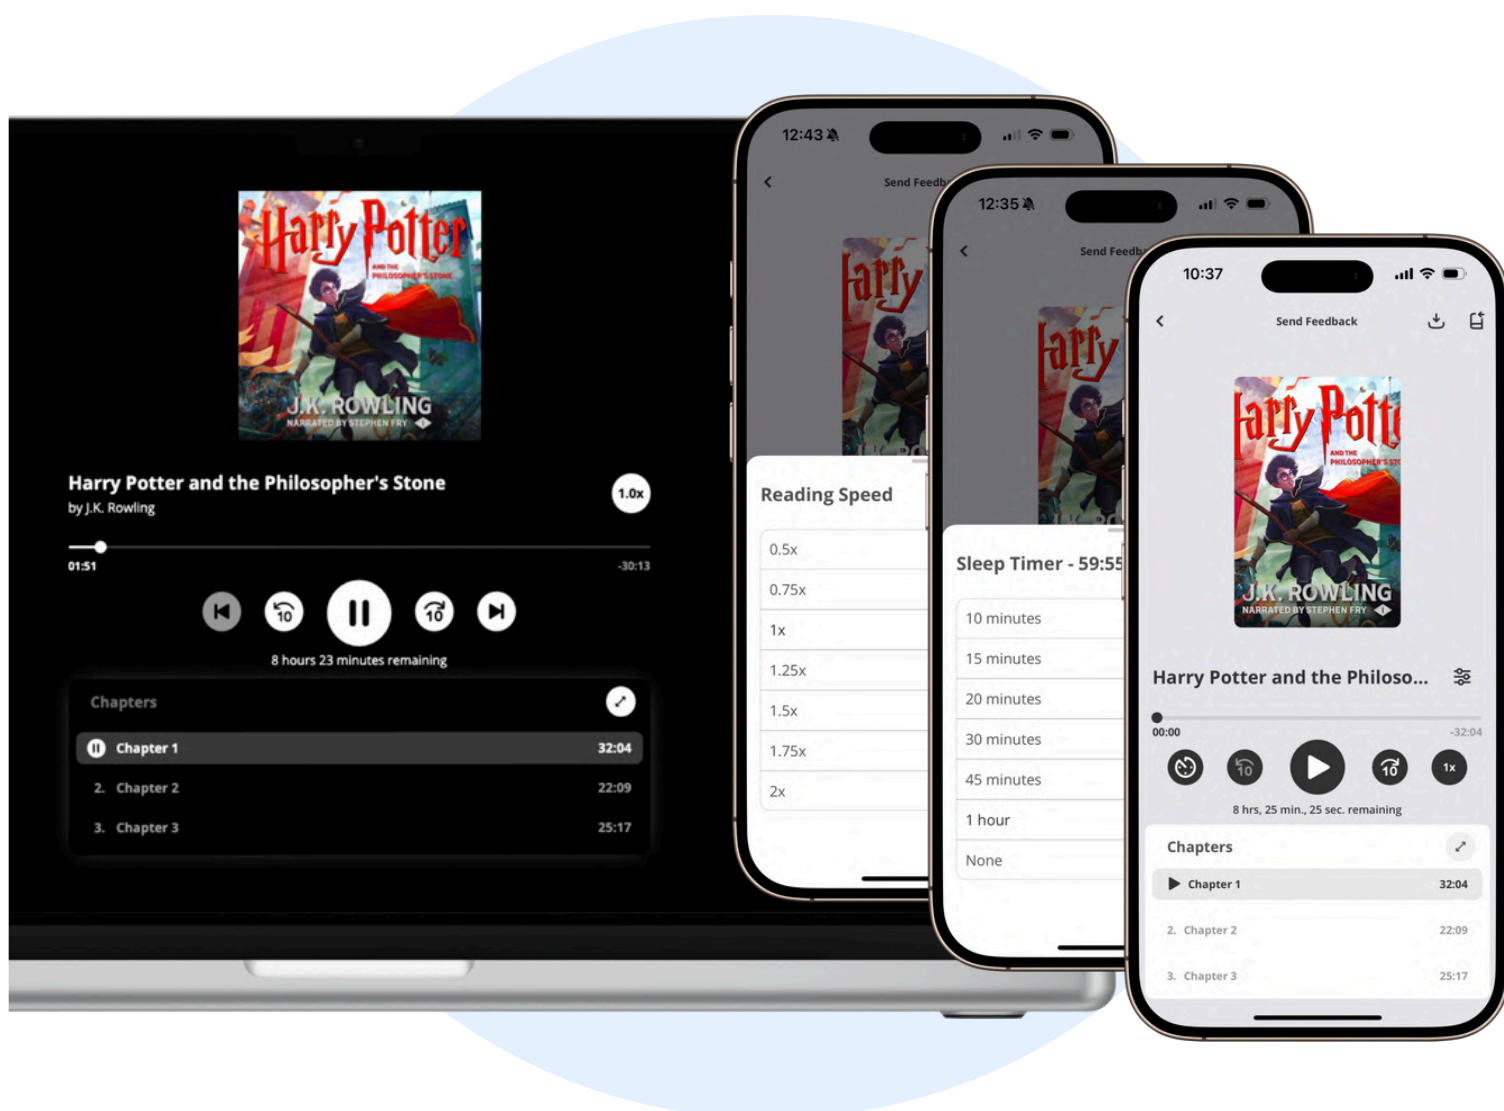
Harry Potter
AND THE PHILOSOPHER'S STONE
J.K. ROWLING
NARRATED BY STEPHEN FRY

Harry Potter and the Philosopher's Stone
by J.K. Rowling

1.0x

01:51
-30:13

10
10

8 hours 23 minutes remaining

Chapters

Chapter 1 32:04
2. Chapter 2 22:09
3. Chapter 3 25:17

12:43
Send Feedb

Reading Speed
0.5x
0.75x
1x
1.25x
1.5x
1.75x
2x

12:35
Send Feedb

Sleep Timer - 59:55
10 minutes
15 minutes
20 minutes
30 minutes
45 minutes
1 hour
None

10:37
Send Feedback

Harry Potte
AND THE PHILOSOPHER'S STO
J.K. ROWLING
NARRATED BY STEPHEN FRY

Harry Potter and the Philoso...

00:00
-32:04

10
10
1x

8 hrs, 25 min., 25 sec. remaining

Chapters
Chapter 1 32:04
2. Chapter 2 22:09
3. Chapter 3 25:17